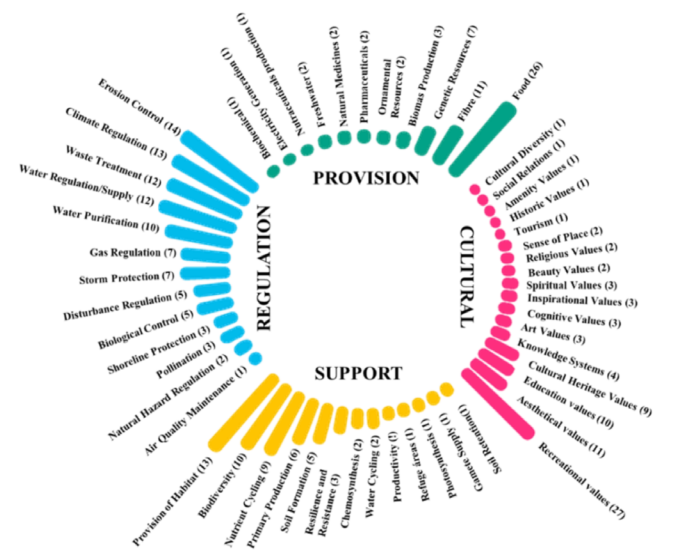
PROVISION

Biochemical (1)
Electricity Generation (1)
Nutraceuticals production (1)
Freshwater (2)
Natural Medicines (2)
Pharmaceuticals (2)
Ornamental Resources (2)
Biomas Production (3)
Genetic Resources (7)
Fibre (11)
Food (26)

CULTURAL

Cultural Diversity (1)
Social Relations (1)
Amenity Values (1)
Historic Values (1)
Tourism (1)
Sense of Place (2)
Religious Values (2)
Beauty Values (2)
Spiritual Values (3)
Inspirational Values (3)
Cognitive Values (3)
Art Values (3)
Knowledge Systems (4)
Cultural Heritage Values (9)
Education values (10)
Aesthetical values (11)
Recreational values (27)

SUPPORT

Soil Recreation (1)
Gamete Supply (1)
Photosynthesis (1)
Refuge áreas (1)
Productivity (1)
Water Cycling (2)
Chemosynthesis (2)
Resilience and Resistance (3)
Soil Formation (5)
Primary Production (6)
Nutrient Cycling (9)
Biodiversity (10)
Provision of Habitat (13)

REGULATION

Air Quality Maintenance (1)
Natural Hazard Regulation (2)
Pollination (3)
Shoreline Protection (3)
Biological Control (5)
Disturbance Regulation (5)
Storm Protection (7)
Gas Regulation (7)
Water Purification (10)
Water Regulation/Supply (12)
Waste Treatment (12)
Climate Regulation (13)
Erosion Control (14)